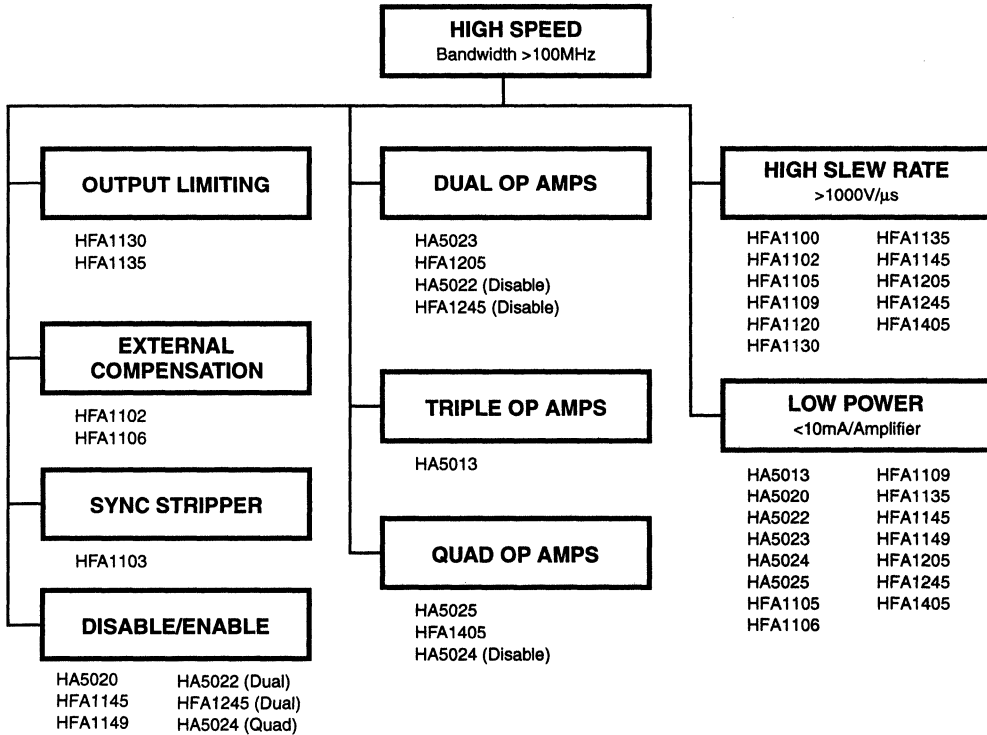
HIGH SPEED
Bandwidth >100MHz

OUTPUT LIMITING

HFA1130
HFA1135

EXTERNAL COMPENSATION

HFA1102
HFA1106

SYNC STRIPPER

HFA1103

DISABLE/ENABLE

HA5020
HFA1145
HFA1149

HA5022 (Dual)
HFA1245 (Dual)
HA5024 (Quad)

DUAL OP AMPS

HA5023
HFA1205
HA5022 (Disable)
HFA1245 (Disable)

TRIPLE OP AMPS

HA5013

QUAD OP AMPS

HA5025
HFA1405
HA5024 (Disable)

HIGH SLEW RATE
>1000V/µs

HFA1100
HFA1102
HFA1105
HFA1109
HFA1120
HFA1130

HFA1135
HFA1145
HFA1205
HFA1245
HFA1405

LOW POWER
<10mA/Amplifier

HA5013
HA5020
HA5022
HA5023
HA5024
HA5025
HFA1105
HFA1106

HFA1109
HFA1135
HFA1145
HFA1149
HFA1205
HFA1245
HFA1405